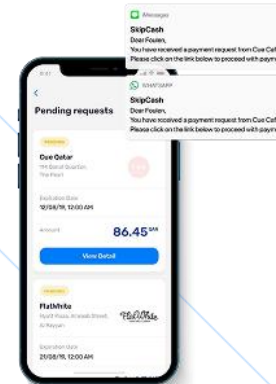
Messages

SkipCash

Dear Foulen,

You have received a payment request from Cue Caf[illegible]

Please click on the link below to proceed with paym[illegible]

WHATSAPP

SkipCash

Dear Foulen,

You have received a payment request from Cue Caf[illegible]

Please click on the link below to proceed with paym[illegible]

9:41

<

Pending requests

PENDING

Cue Qatar

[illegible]

The Pearl

Expiration Date

12/08/19, 12:00 AM

Amount

86.45 QAR

View Detail

PENDING

FlatWhite

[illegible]

Al Rayyan

FlatWhite

Expiration Date

20/08/19, 12:00 AM